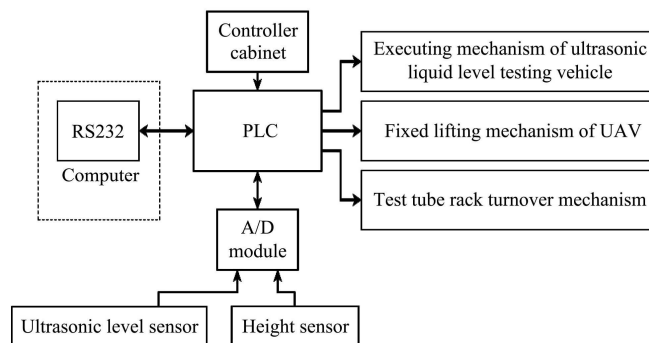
Controller cabinet

Executing mechanism of ultrasonic liquid level testing vehicle

RS232

Computer

PLC

Fixed lifting mechanism of UAV

Test tube rack turnover mechanism

A/D module

Ultrasonic level sensor

Height sensor